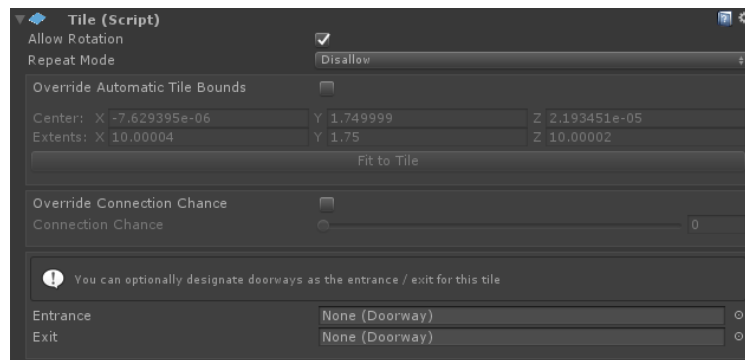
Tile (Script)
Allow Rotation
Repeat Mode	Disallow

Override Automatic Tile Bounds

Center: X -7.629395e-06	Y 1.749999	Z 2.193451e-05
Extents: X 10.00004	Y 1.75	Z 10.00002

Fit to Tile

Override Connection Chance
Connection Chance	0

You can optionally designate doorways as the entrance / exit for this tile

Entrance	None (Doorway)
Exit	None (Doorway)